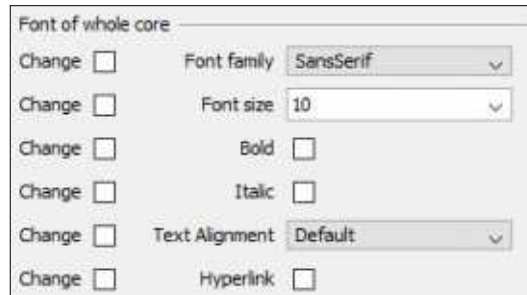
Font of whole core

| | | |
|---|---|---|
| Change | Font family | SansSerif |
| Change | Font size | 10 |
| Change | Bold | |
| Change | Italic | |
| Change | Text Alignment | Default |
| Change | Hyperlink | |